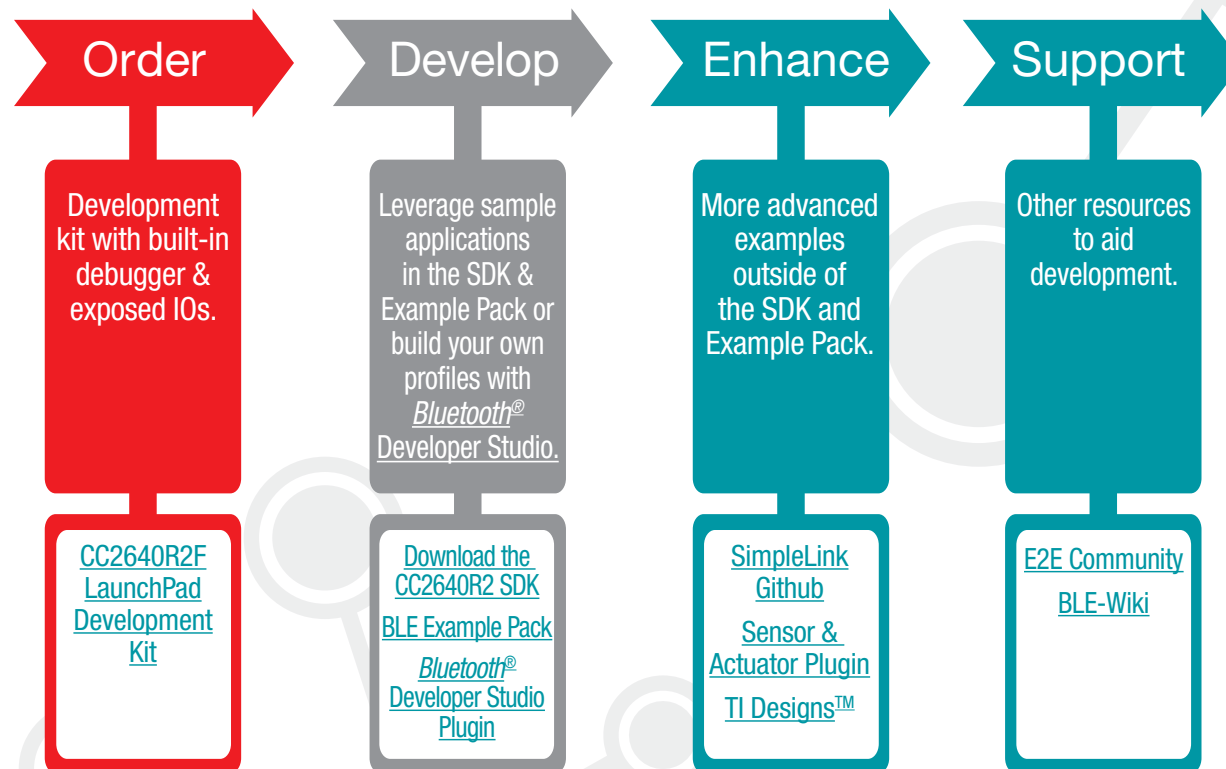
Order

Development kit with built-in debugger & exposed IOs.

CC2640R2F LaunchPad Development Kit

Develop

Leverage sample applications in the SDK & Example Pack or build your own profiles with *Bluetooth*® Developer Studio.

Download the CC2640R2 SDK

BLE Example Pack

*Bluetooth*® Developer Studio Plugin

Enhance

More advanced examples outside of the SDK and Example Pack.

SimpleLink Github

Sensor & Actuator Plugin

TI Designs™

Support

Other resources to aid development.

E2E Community

BLE-Wiki